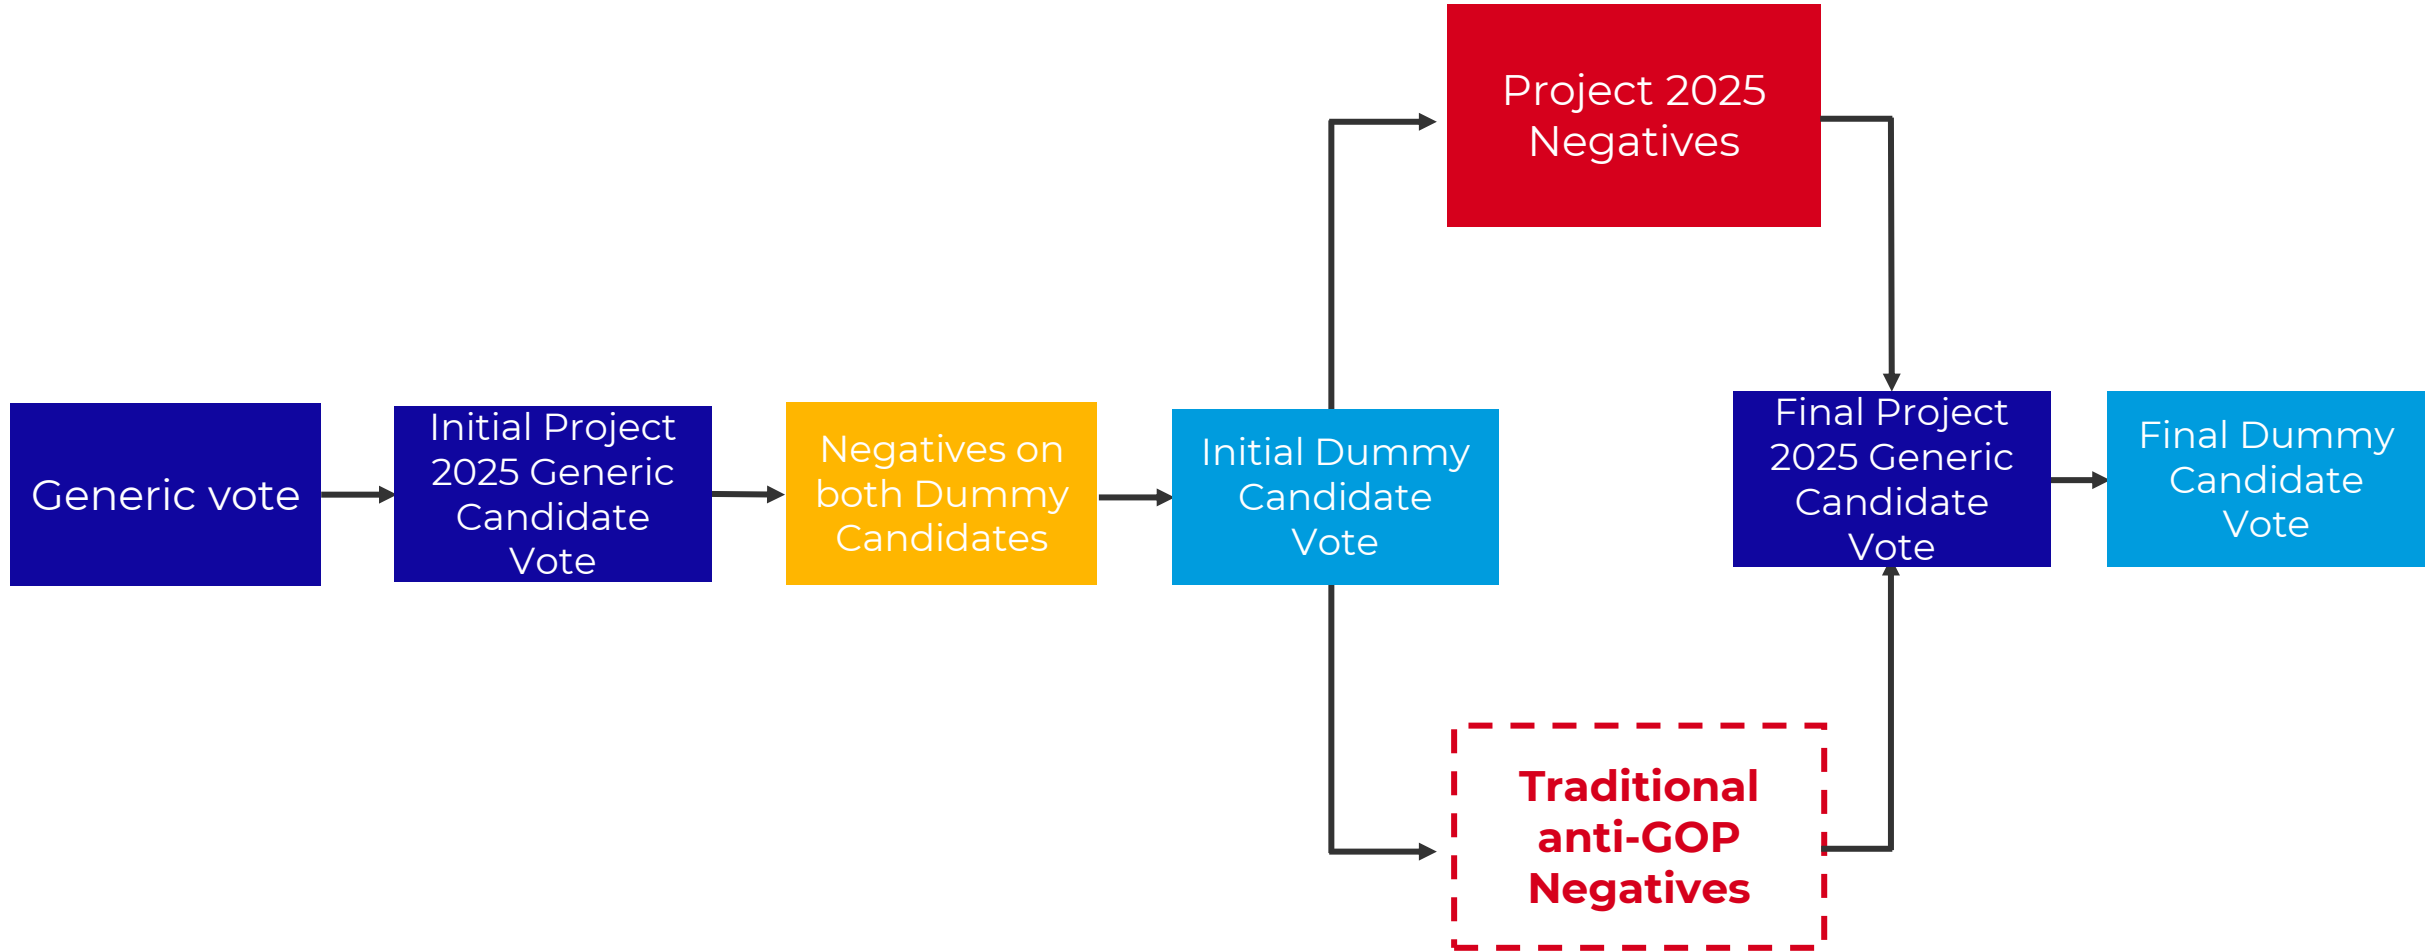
Generic vote

Initial Project 2025 Generic Candidate Vote

Negatives on both Dummy Candidates

Initial Dummy Candidate Vote

Project 2025 Negatives

Traditional anti-GOP Negatives

Final Project 2025 Generic Candidate Vote

Final Dummy Candidate Vote